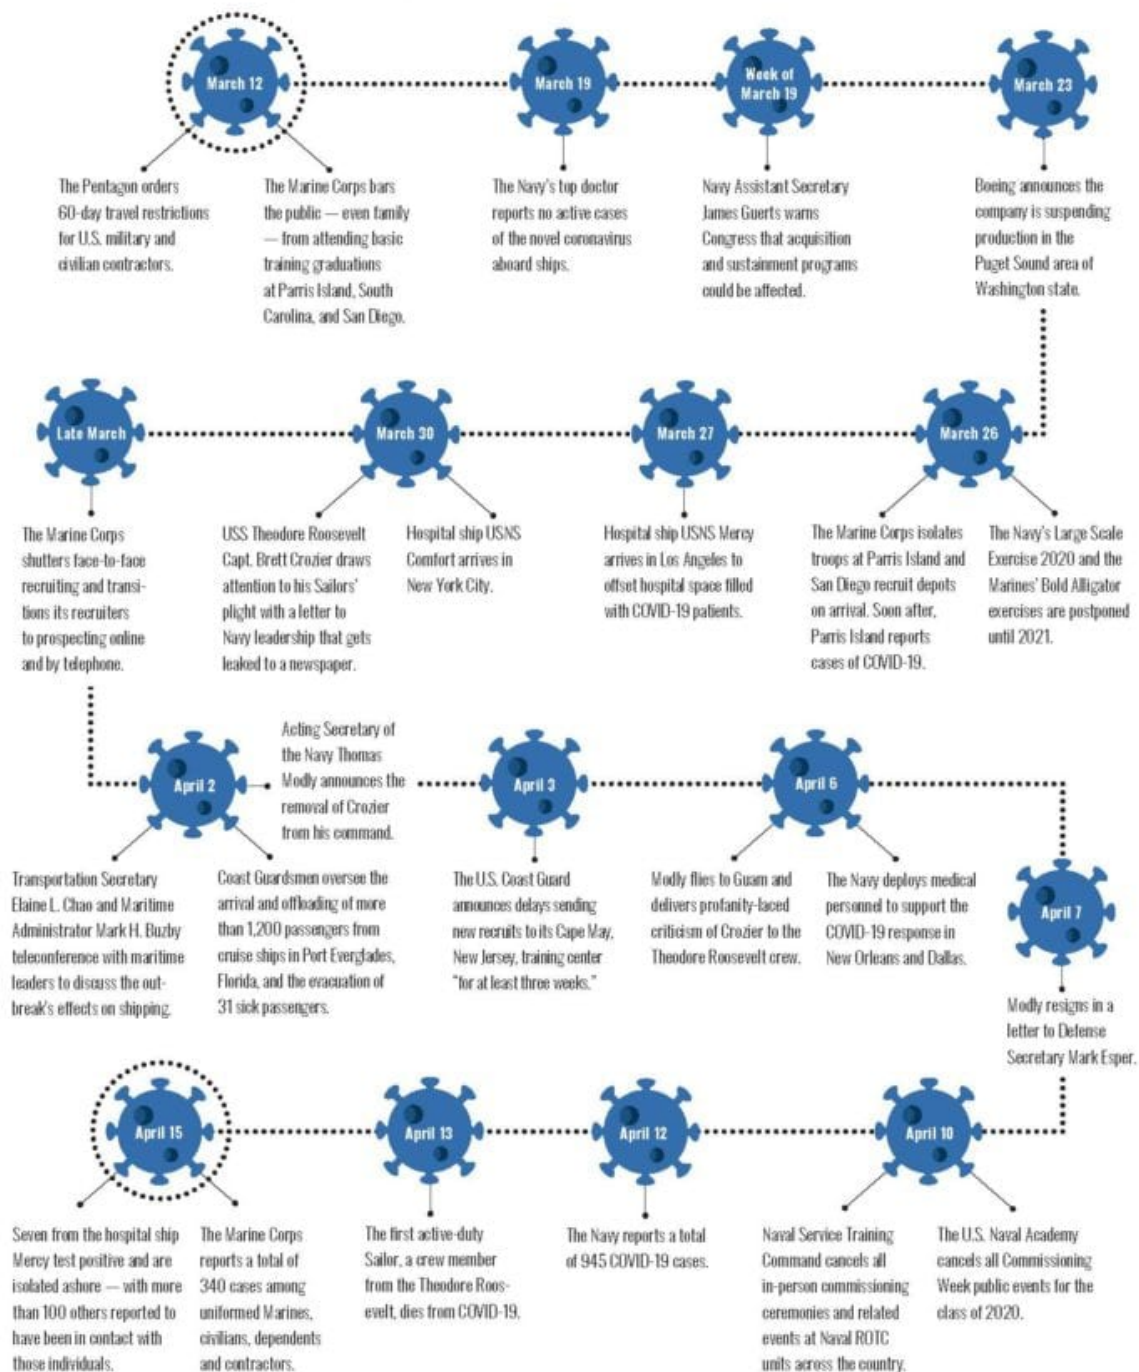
March 12

The Pentagon orders 60-day travel restrictions for U.S. military and civilian contractors.

The Marine Corps bars the public — even family — from attending basic training graduations at Parris Island, South Carolina, and San Diego.

March 19

The Navy's top doctor reports no active cases of the novel coronavirus aboard ships.

Week of March 19

Navy Assistant Secretary James Guerts warns Congress that acquisition and sustainment programs could be affected.

March 23

Boeing announces the company is suspending production in the Puget Sound area of Washington state.

Late March

The Marine Corps shutters face-to-face recruiting and transitions its recruiters to prospecting online and by telephone.

March 30

USS Theodore Roosevelt Capt. Brett Crozier draws attention to his Sailors' plight with a letter to Navy leadership that gets leaked to a newspaper.

Hospital ship USNS Comfort arrives in New York City.

March 27

Hospital ship USNS Mercy arrives in Los Angeles to offset hospital space filled with COVID-19 patients.

March 26

The Marine Corps isolates troops at Parris Island and San Diego recruit depots on arrival. Soon after, Parris Island reports cases of COVID-19.

The Navy's Large Scale Exercise 2020 and the Marines' Bold Alligator exercises are postponed until 2021.

April 2

Acting Secretary of the Navy Thomas Modly announces the removal of Crozier from his command.

Transportation Secretary Elaine L. Chao and Maritime Administrator Mark H. Buzby teleconference with maritime leaders to discuss the outbreak's effects on shipping.

Coast Guardsmen oversee the arrival and offloading of more than 1,200 passengers from cruise ships in Port Everglades, Florida, and the evacuation of 31 sick passengers.

April 3

The U.S. Coast Guard announces delays sending new recruits to its Cape May, New Jersey, training center "for at least three weeks."

April 6

Modly flies to Guam and delivers profanity-laced criticism of Crozier to the Theodore Roosevelt crew.

The Navy deploys medical personnel to support the COVID-19 response in New Orleans and Dallas.

April 7

Modly resigns in a letter to Defense Secretary Mark Esper.

April 15

Seven from the hospital ship Mercy test positive and are isolated ashore — with more than 100 others reported to have been in contact with those individuals.

The Marine Corps reports a total of 340 cases among uniformed Marines, civilians, dependents and contractors.

April 13

The first active-duty Sailor, a crew member from the Theodore Roosevelt, dies from COVID-19.

April 12

The Navy reports a total of 945 COVID-19 cases.

April 10

Naval Service Training Command cancels all in-person commissioning ceremonies and related events at Naval ROTC units across the country.

The U.S. Naval Academy cancels all Commissioning Week public events for the class of 2020.